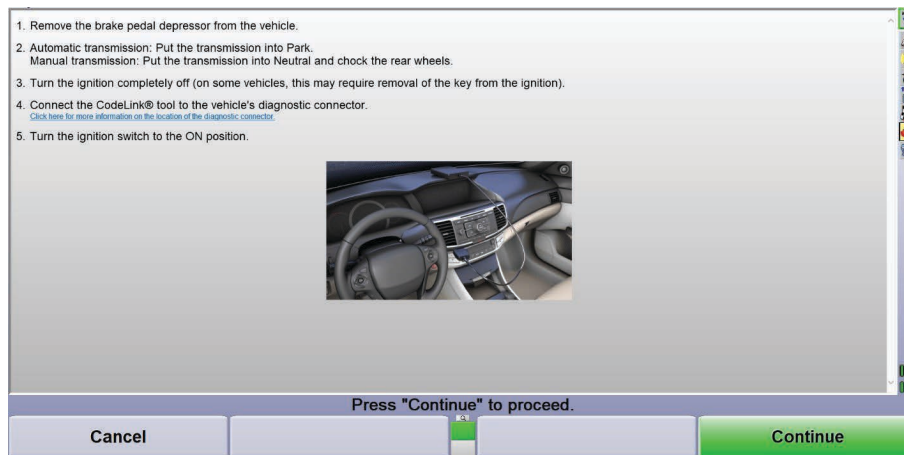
1. Remove the brake pedal depressor from the vehicle.

2. Automatic transmission: Put the transmission into Park.
Manual transmission: Put the transmission into Neutral and chock the rear wheels.

3. Turn the ignition completely off (on some vehicles, this may require removal of the key from the ignition).

4. Connect the CodeLink® tool to the vehicle's diagnostic connector.
Click here for more information on the location of the diagnostic connector.

5. Turn the ignition switch to the ON position.

Press "Continue" to proceed.

Cancel

Continue